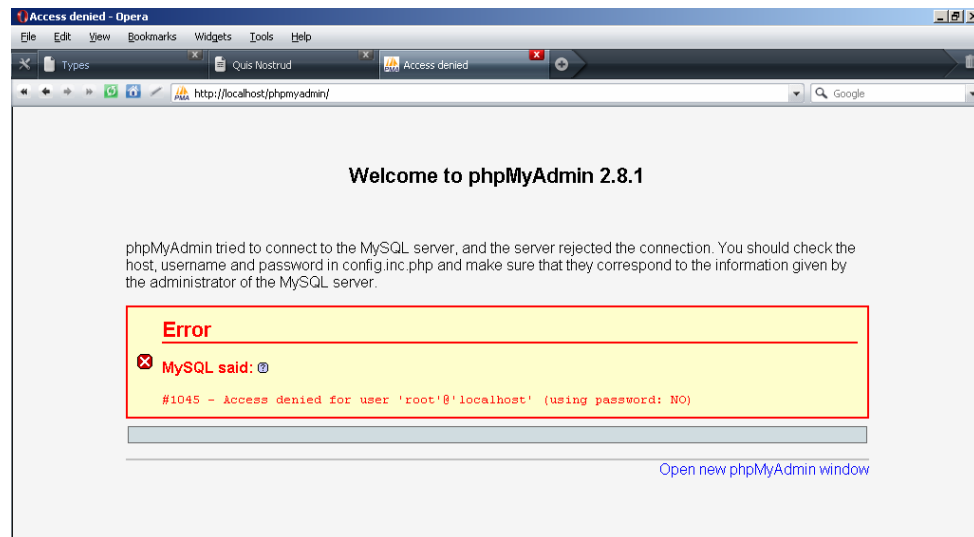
Access denied - Opera

File Edit View Bookmarks Widgets Tools Help

Types
Quis Nostrud
Access denied

http://localhost/phpmyadmin/

Google

Welcome to phpMyAdmin 2.8.1

phpMyAdmin tried to connect to the MySQL server, and the server rejected the connection. You should check the host, username and password in config.inc.php and make sure that they correspond to the information given by the administrator of the MySQL server.

Error

MySQL said:

#1045 - Access denied for user 'root'@'localhost' (using password: NO)

Open new phpMyAdmin window